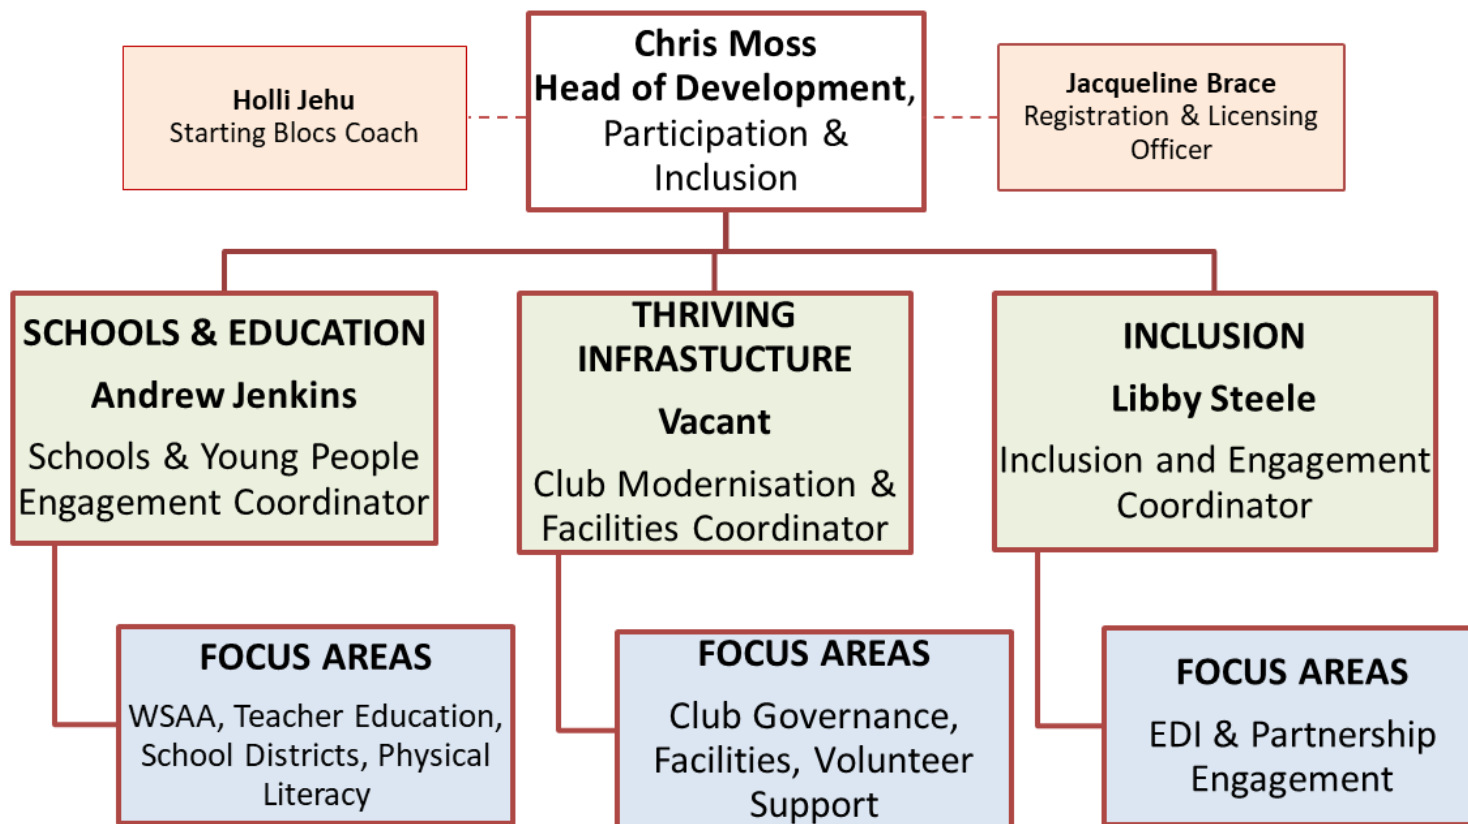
Holli Jehu
Starting Blocs Coach

Chris Moss
Head of Development, Participation & Inclusion

Jacqueline Brace
Registration & Licensing Officer

SCHOOLS & EDUCATION
Andrew Jenkins
Schools & Young People Engagement Coordinator

THRIVING INFRASTUCTURE
Vacant
Club Modernisation & Facilities Coordinator

INCLUSION
Libby Steele
Inclusion and Engagement Coordinator

FOCUS AREAS
WSAA, Teacher Education, School Districts, Physical Literacy

FOCUS AREAS
Club Governance, Facilities, Volunteer Support

FOCUS AREAS
EDI & Partnership Engagement